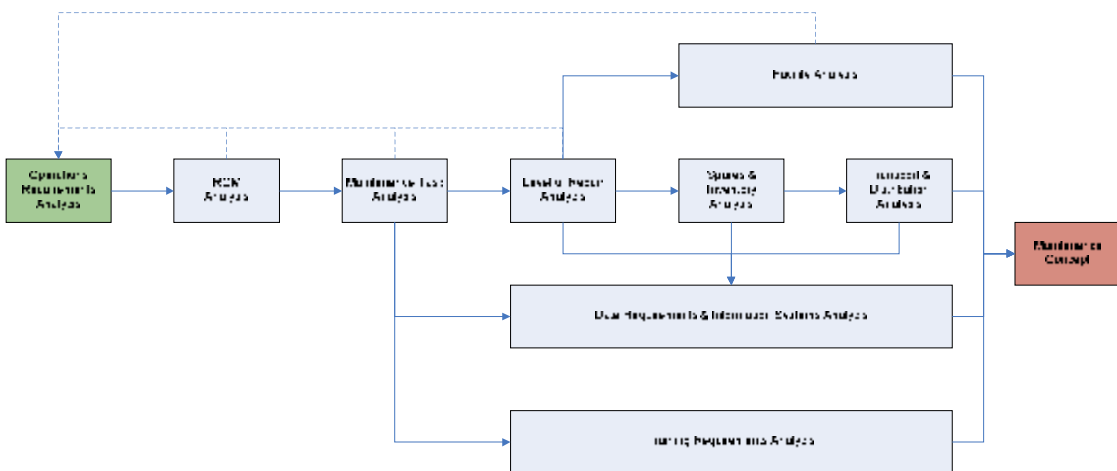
Operations Requirements Analysis

RCM Analysis

Maintenance Task Analysis

Level of Repair Analysis

Facility Analysis

Spares & Inventory Analysis

Transport & Distribution Analysis

Maintenance Concept

Data Requirements & Information Systems Analysis

Training Requirements Analysis